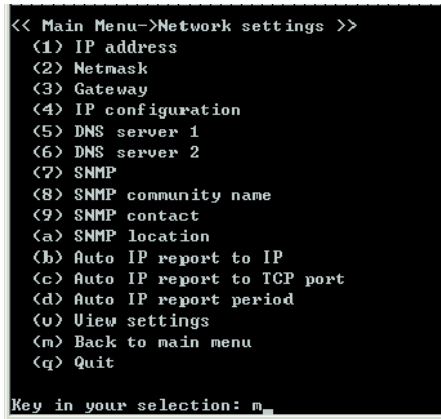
<< Main Menu->Network settings >>
(1) IP address
(2) Netmask
(3) Gateway
(4) IP configuration
(5) DNS server 1
(6) DNS server 2
(7) SNMP
(8) SNMP community name
(9) SNMP contact
(a) SNMP location
(b) Auto IP report to IP
(c) Auto IP report to TCP port
(d) Auto IP report period
(v) View settings
(m) Back to main menu
(q) Quit

Key in your selection: m